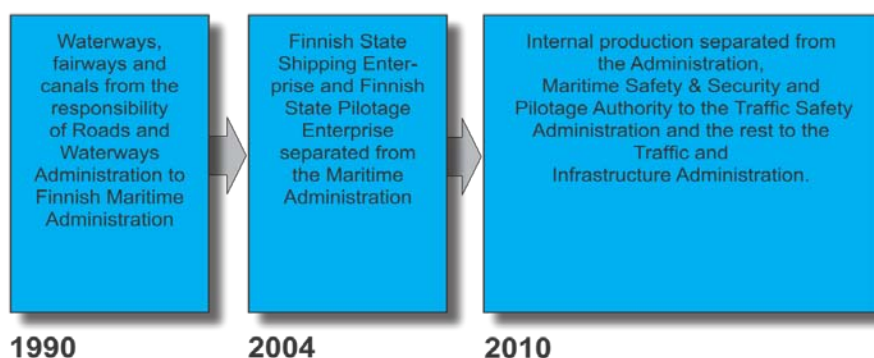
Waterways, fairways and canals from the responsibility of Roads and Waterways Administration to Finnish Maritime Administration

1990

Finnish State Shipping Enterprise and Finnish State Pilotage Enterprise separated from the Maritime Administration

2004

Internal production separated from the Administration, Maritime Safety & Security and Pilotage Authority to the Traffic Safety Administration and the rest to the Traffic and Infrastructure Administration.

2010